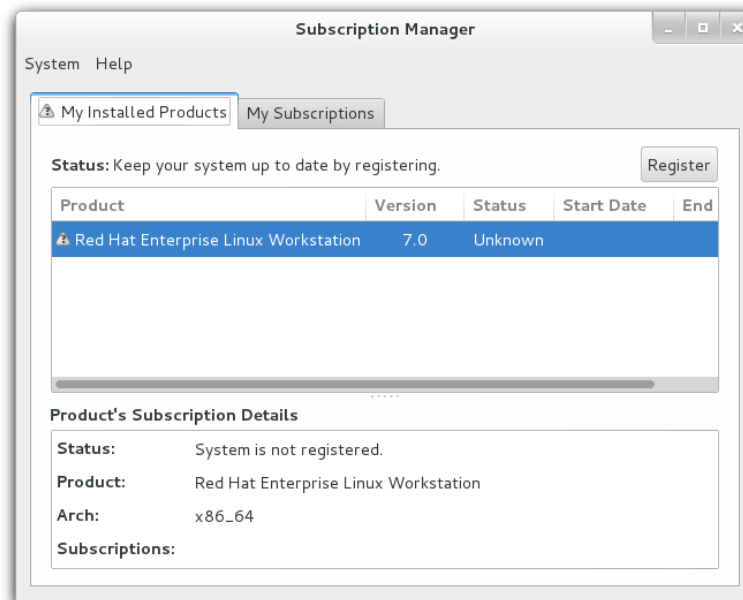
Subscription Manager

System Help

My Installed Products | My Subscriptions

Status: Keep your system up to date by registering.

Register

| Product | Version | Status | Start Date | End |
|---|---|---|---|---|
| Red Hat Enterprise Linux Workstation | 7.0 | Unknown | | |

Product's Subscription Details

Status: System is not registered.

Product: Red Hat Enterprise Linux Workstation

Arch: x86_64

Subscriptions: